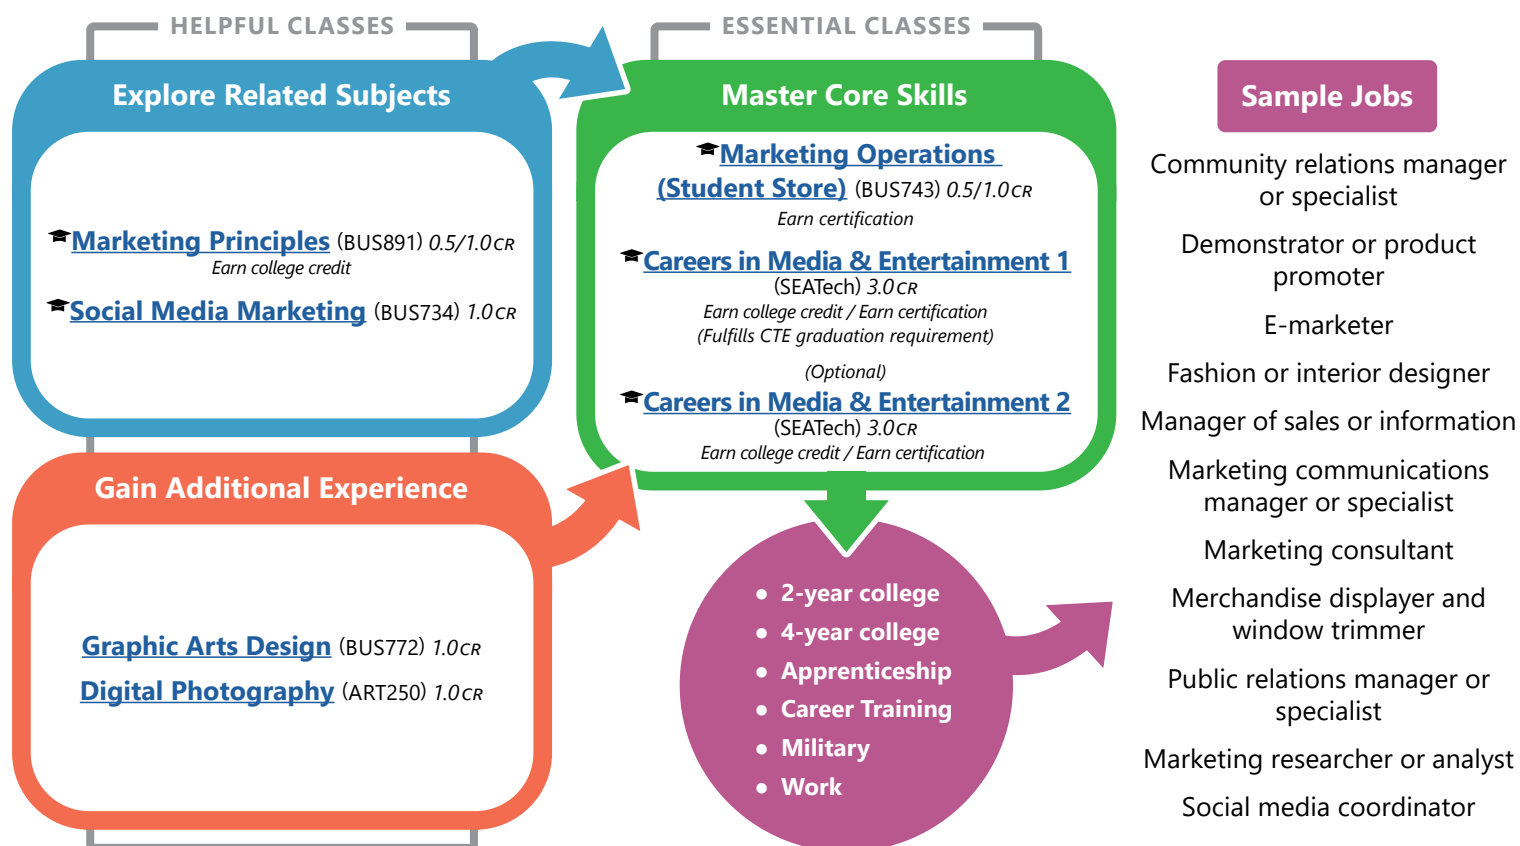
HELPFUL CLASSES

Explore Related Subjects

Marketing Principles (BUS891) 0.5/1.0 CR
Earn college credit

Social Media Marketing (BUS734) 1.0 CR

Gain Additional Experience

Graphic Arts Design (BUS772) 1.0 CR
Digital Photography (ART250) 1.0 CR

ESSENTIAL CLASSES

Master Core Skills

Marketing Operations (Student Store) (BUS743) 0.5/1.0 CR
Earn certification

Careers in Media & Entertainment 1 (SEATech) 3.0 CR
Earn college credit / Earn certification
(Fulfills CTE graduation requirement)

(Optional)
Careers in Media & Entertainment 2 (SEATech) 3.0 CR
Earn college credit / Earn certification

- 2-year college
- 4-year college
- Apprenticeship
- Career Training
- Military
- Work

Sample Jobs

Community relations manager or specialist

Demonstrator or product promoter

E-marketer

Fashion or interior designer

Manager of sales or information

Marketing communications manager or specialist

Marketing consultant

Merchandise displayer and window trimmer

Public relations manager or specialist

Marketing researcher or analyst

Social media coordinator